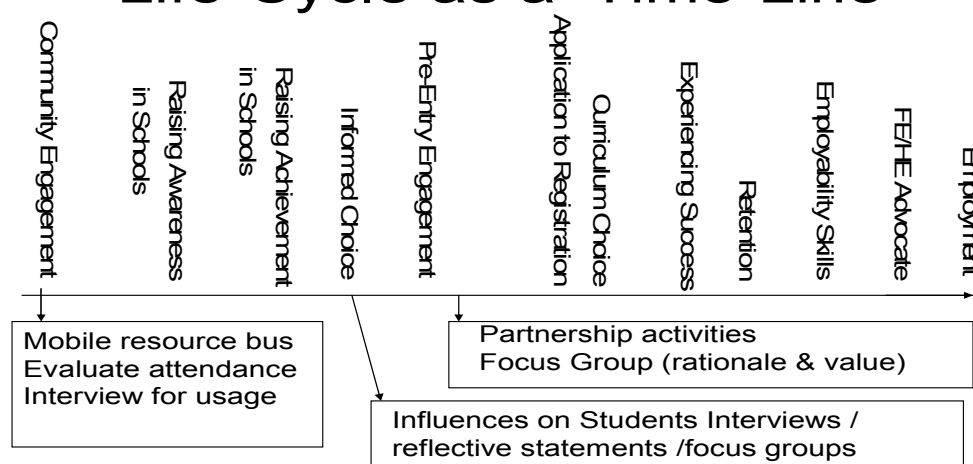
Life Cycle as a Time Line

Community Engagement

Raising Awareness in Schools

Raising Achievement in Schools

Informed Choice

Pre-Entry Engagement

Application to Registration

Curriculum Choice

Experiencing Success

Retention

Employability Skills

FE/HE Advocate

Employment

Mobile resource bus
Evaluate attendance
Interview for usage

Partnership activities
Focus Group (rationale & value)

Influences on Students Interviews / reflective statements /focus groups